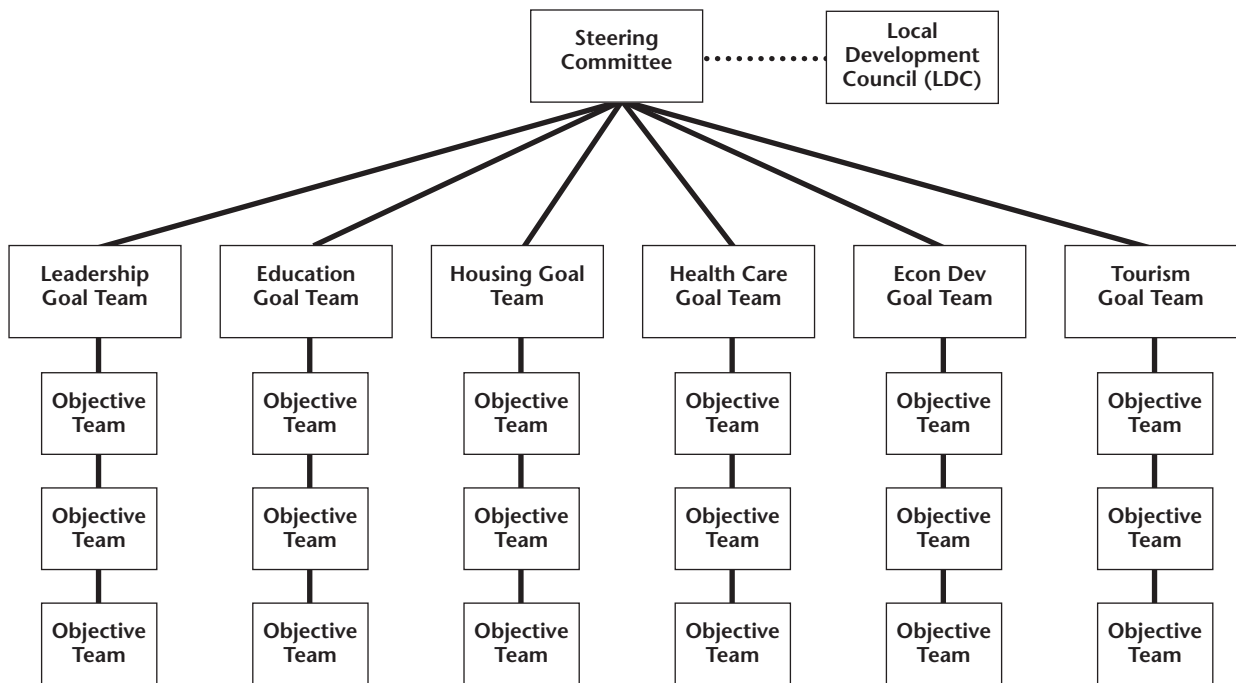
Steering Committee

Local Development Council (LDC)

Leadership Goal Team

Objective Team

Objective Team

Objective Team

Education Goal Team

Objective Team

Objective Team

Objective Team

Housing Goal Team

Objective Team

Objective Team

Objective Team

Health Care Goal Team

Objective Team

Objective Team

Objective Team

Econ Dev Goal Team

Objective Team

Objective Team

Objective Team

Tourism Goal Team

Objective Team

Objective Team

Objective Team